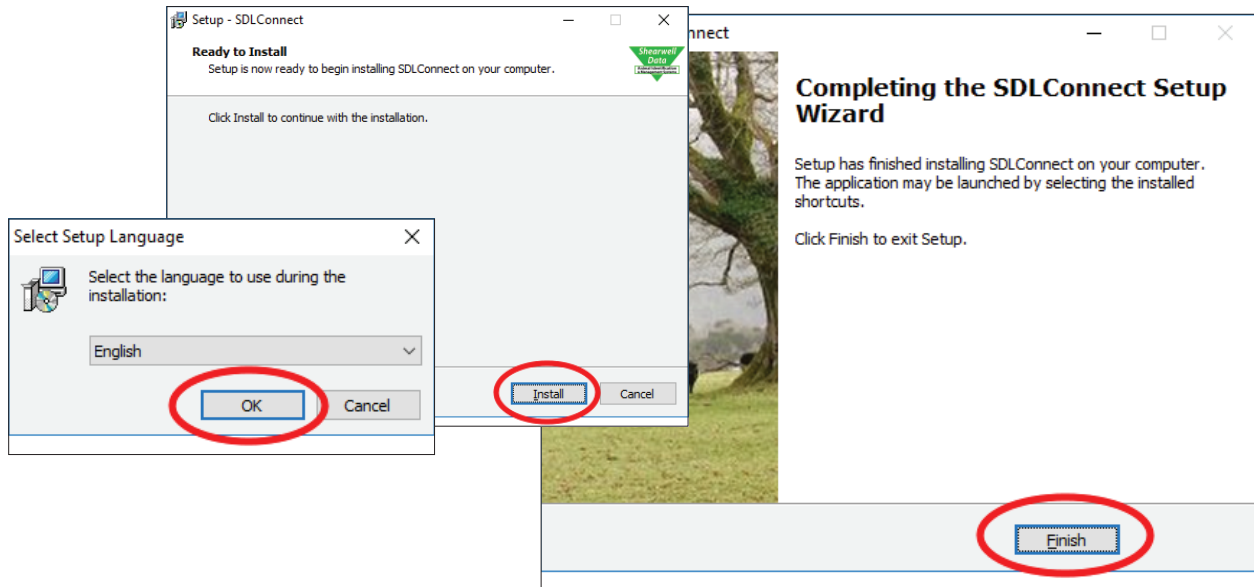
Setup - SDLConnect

Ready to Install

Setup is now ready to begin installing SDLConnect on your computer.

Shearwell Data

Click Install to continue with the installation.

Install

Cancel

nnect

Completing the SDLConnect Setup Wizard

Setup has finished installing SDLConnect on your computer. The application may be launched by selecting the installed shortcuts.

Click Finish to exit Setup.

Finish

Select Setup Language

Select the language to use during the installation:

English

OK

Cancel